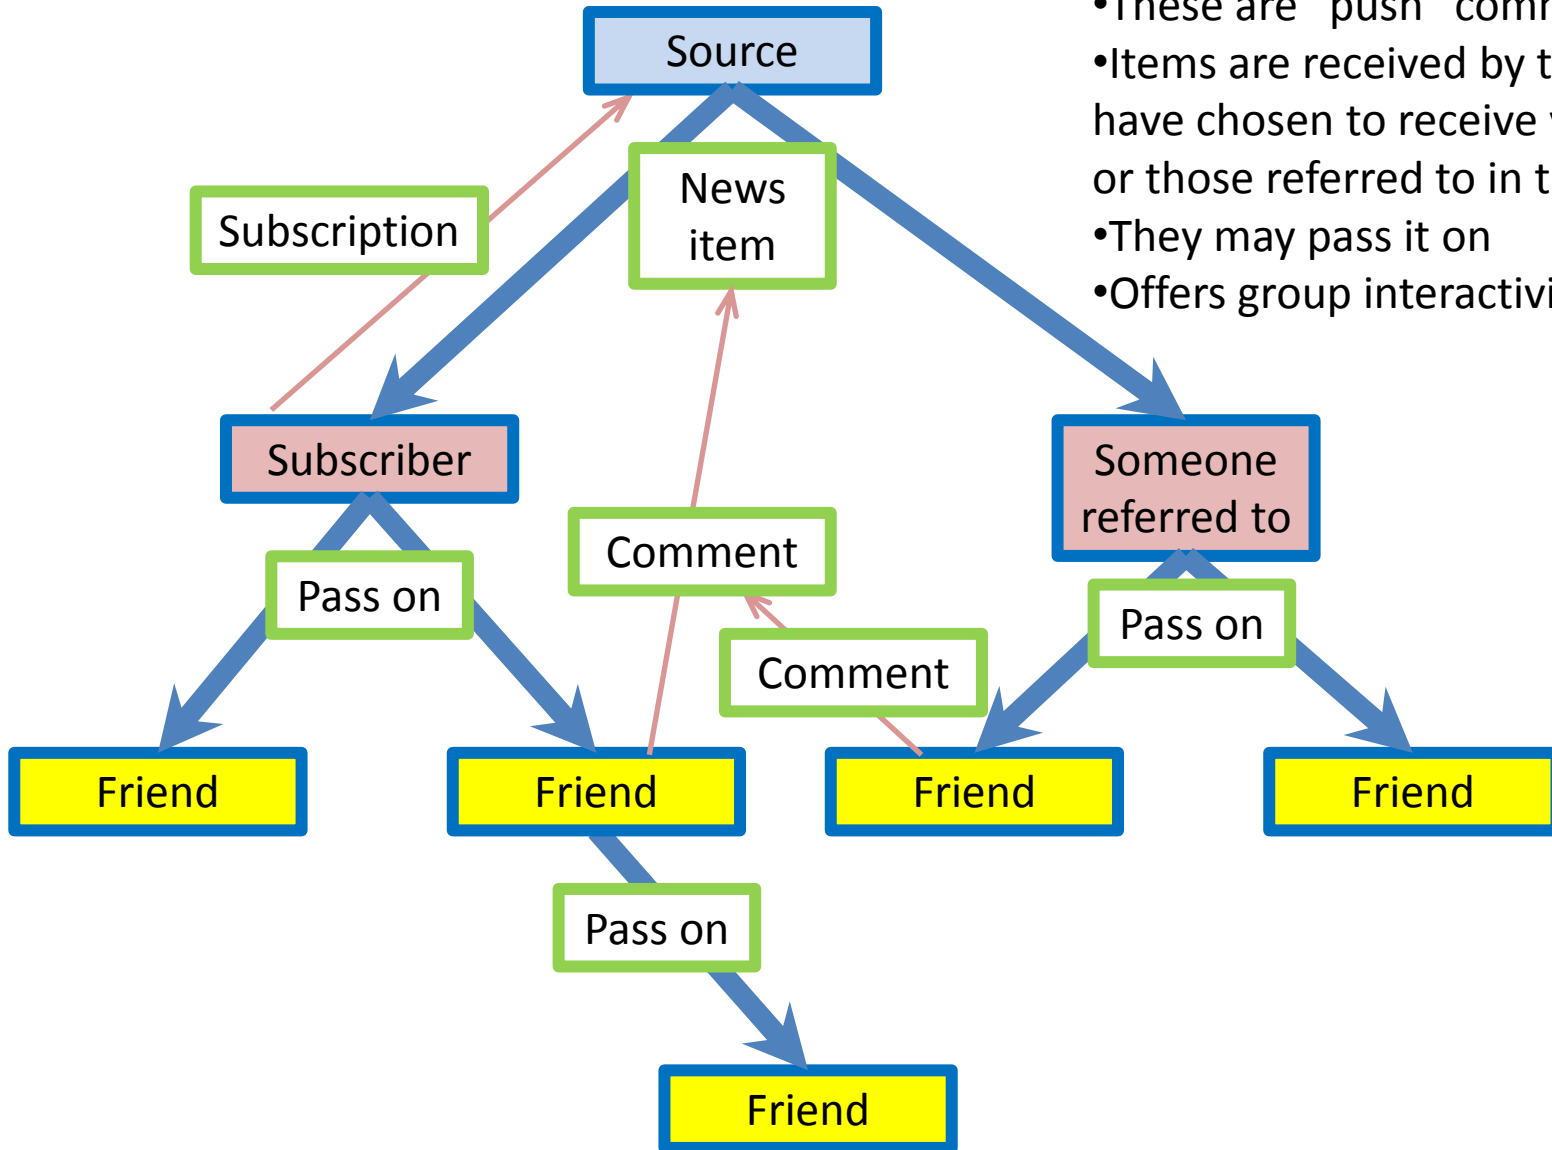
•These are "push" comm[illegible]
•Items are received by t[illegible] have chosen to receive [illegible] or those referred to in t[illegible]
•They may pass it on
•Offers group interactivi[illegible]

Source

Subscription

News item

Subscriber

Someone referred to

Comment

Pass on

Pass on

Comment

Friend

Friend

Friend

Friend

Pass on

Friend